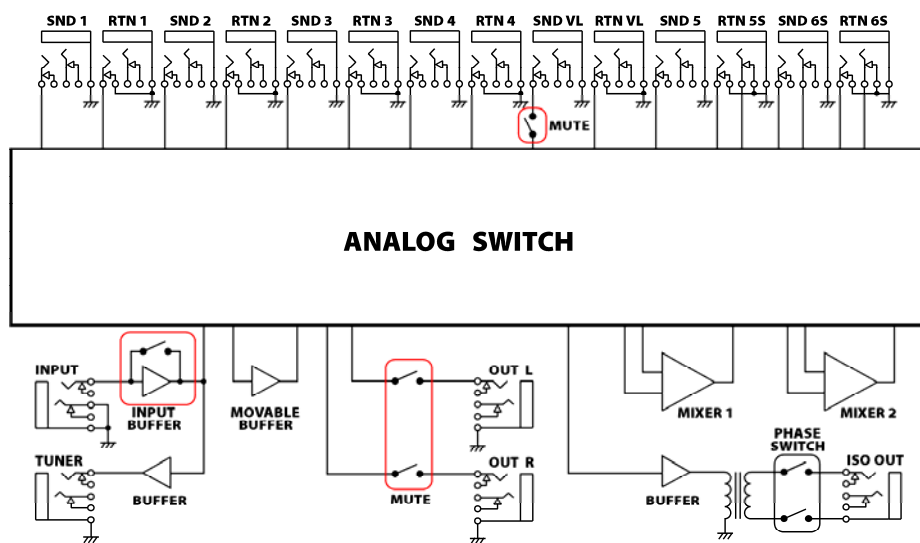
SND 1 RTN 1 SND 2 RTN 2 SND 3 RTN 3 SND 4 RTN 4 SND VL RTN VL SND 5 RTN 5S SND 6S RTN 6S

MUTE

ANALOG SWITCH

INPUT

INPUT BUFFER

MOVABLE BUFFER

OUT L

OUT R

MUTE

MIXER 1

MIXER 2

TUNER

BUFFER

BUFFER

PHASE SWITCH

ISO OUT